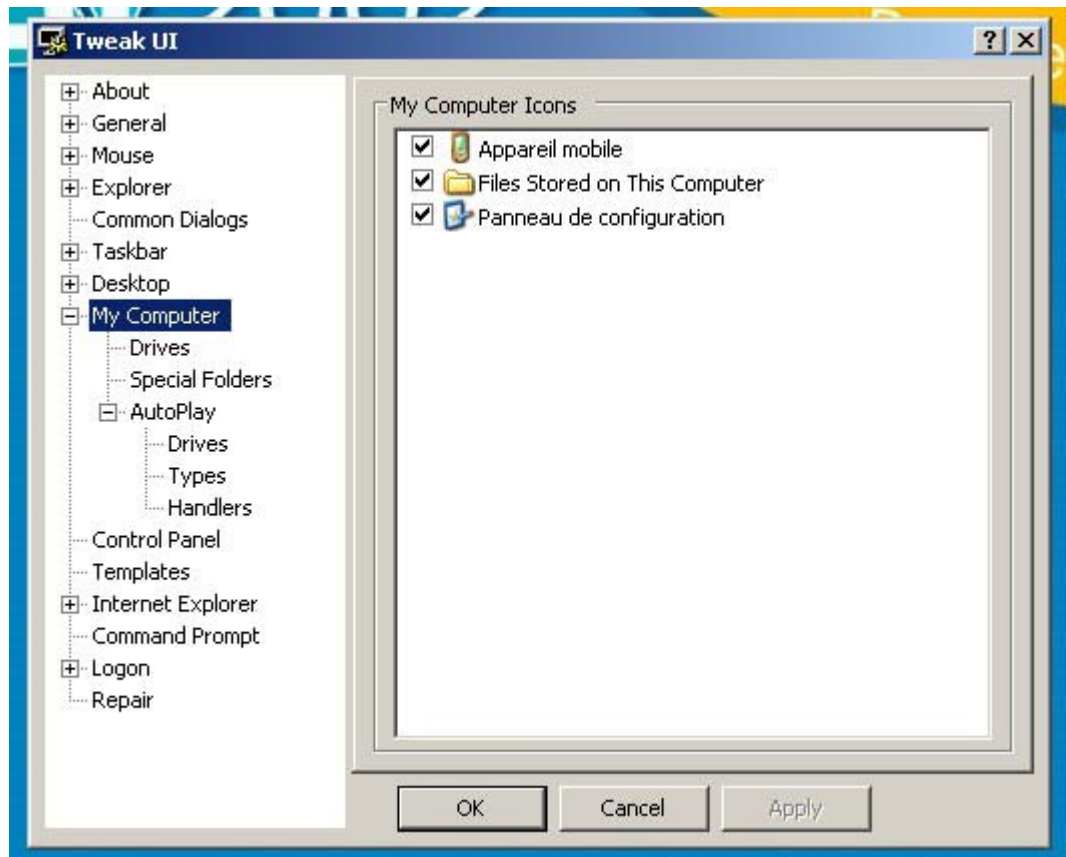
Tweak UI
?
About
General
Mouse
Explorer
Common Dialogs
Taskbar
Desktop
My Computer
Drives
Special Folders
AutoPlay
Drives
Types
Handlers
Control Panel
Templates
Internet Explorer
Command Prompt
Logon
Repair

My Computer Icons
Appareil mobile
Files Stored on This Computer
Panneau de configuration

OK
Cancel
Apply